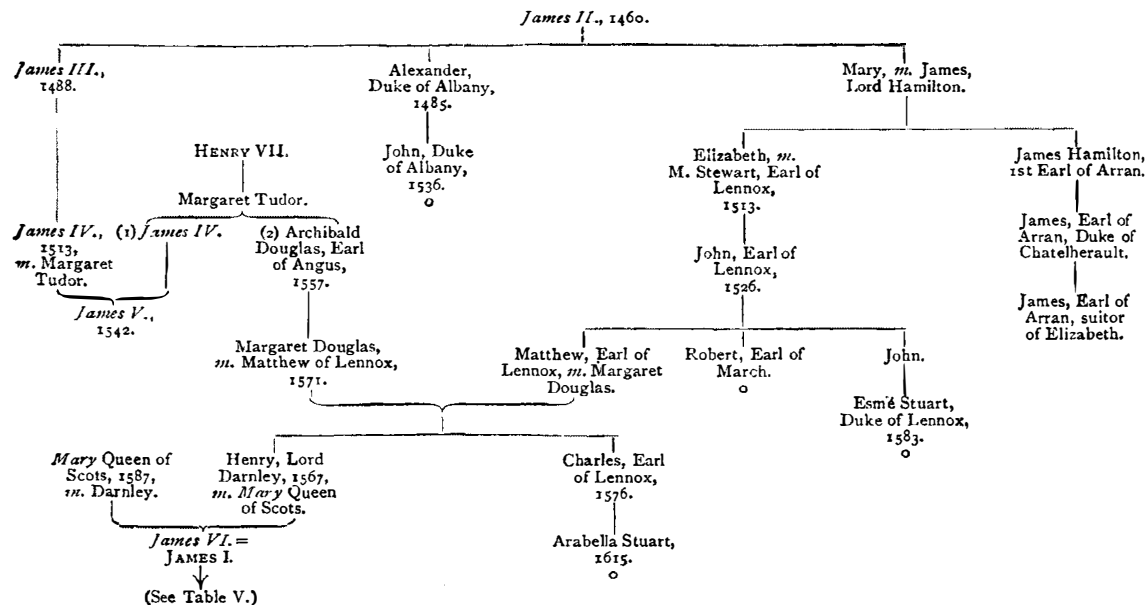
*James II.*, 1460.

*James III.*, 1488.

Alexander, Duke of Albany, 1485.

Mary, *m.* James, Lord Hamilton.

HENRY VII.

Margaret Tudor.

John, Duke of Albany, 1536.
o

Elizabeth, *m.* M. Stewart, Earl of Lennox, 1513.

James Hamilton, 1st Earl of Arran.

*James IV.*, 1513, *m.* Margaret Tudor.

(1) *James IV.*

(2) Archibald Douglas, Earl of Angus, 1557.

John, Earl of Lennox, 1526.

James, Earl of Arran, Duke of Chatelherault.

*James V.*, 1542.

James, Earl of Arran, suitor of Elizabeth.

Margaret Douglas, *m.* Matthew of Lennox, 1571.

Matthew, Earl of Lennox, *m.* Margaret Douglas.

Robert, Earl of March.
o

John.

Esmé Stuart, Duke of Lennox, 1583.
o

*Mary* Queen of Scots, 1587, *m.* Darnley.

Henry, Lord Darnley, 1567, *m.* *Mary* Queen of Scots.

Charles, Earl of Lennox, 1576.

*James VI.* = JAMES I.

(See Table V.)

Arabella Stuart, 1615.
o